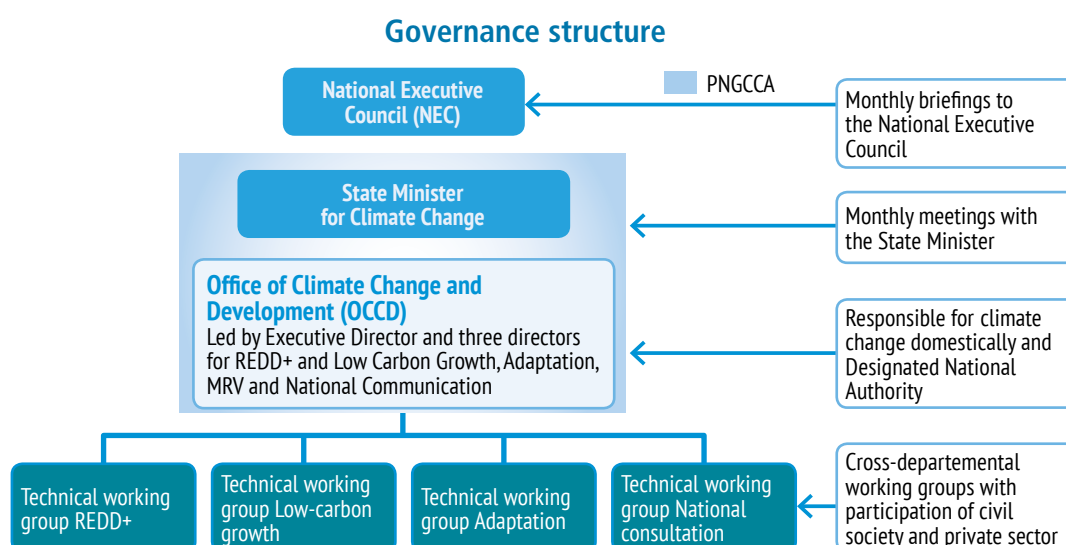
Governance structure

National Executive Council (NEC)

PNGCCA

Monthly briefings to the National Executive Council

State Minister for Climate Change

Monthly meetings with the State Minister

Office of Climate Change and Development (OCCD)
Led by Executive Director and three directors for REDD+ and Low Carbon Growth, Adaptation, MRV and National Communication

Responsible for climate change domestically and Designated National Authority

Technical working group REDD+

Technical working group Low-carbon growth

Technical working group Adaptation

Technical working group National consultation

Cross-departemental working groups with participation of civil society and private sector